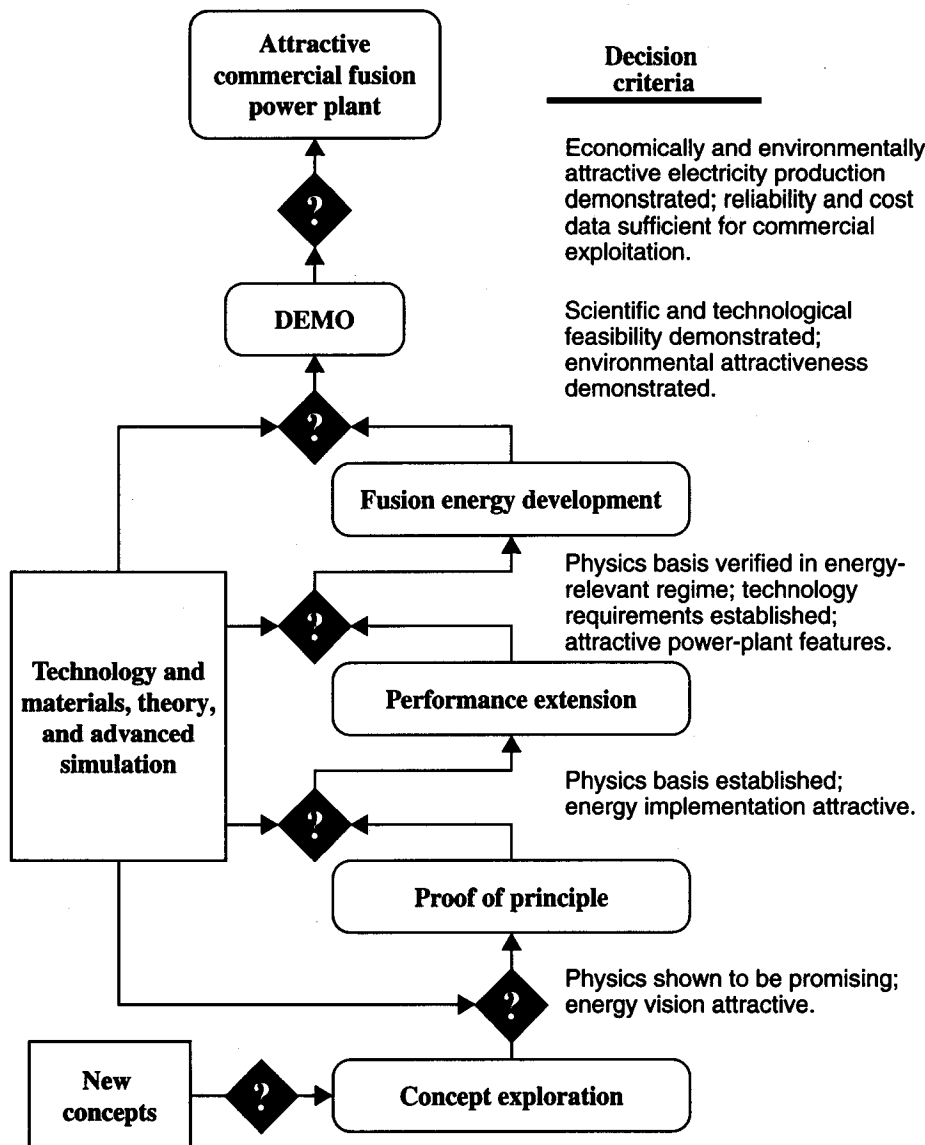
Attractive commercial fusion power plant

Decision criteria

?

Economically and environmentally attractive electricity production demonstrated; reliability and cost data sufficient for commercial exploitation.

DEMO

Scientific and technological feasibility demonstrated; environmental attractiveness demonstrated.

?

Fusion energy development

Physics basis verified in energy-relevant regime; technology requirements established; attractive power-plant features.

?

Technology and materials, theory, and advanced simulation

Performance extension

Physics basis established; energy implementation attractive.

?

Proof of principle

Physics shown to be promising; energy vision attractive.

?

New concepts

?

Concept exploration